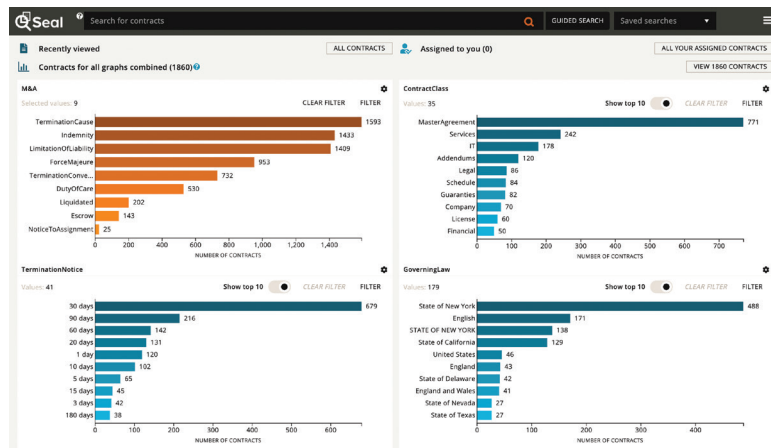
Seal ? Search for contracts GUIDED SEARCH Saved searches

Recently viewed ALL CONTRACTS Assigned to you (0) ALL YOUR ASSIGNED CONTRACTS

Contracts for all graphs combined (1860) ? VIEW 1860 CONTRACTS

M&A
Selected values: 9 CLEAR FILTER FILTER

| | |
|---|---|
| TerminationCause | 1593 |
| Indemnity | 1433 |
| LimitationOfLiability | 1409 |
| ForceMajeure | 953 |
| TerminationConve... | 732 |
| DutyOfCare | 530 |
| Liquidated | 202 |
| Escrow | 143 |
| NoticeToAssignment | 25 |

0 200 400 600 800 1,000 1,200 1,400
NUMBER OF CONTRACTS

ContractClass
Values: 35 Show top 10 CLEAR FILTER FILTER

| | |
|---|---|
| MasterAgreement | 771 |
| Services | 242 |
| IT | 178 |
| Addendums | 120 |
| Legal | 86 |
| Schedule | 84 |
| Guaranties | 82 |
| Company | 70 |
| License | 60 |
| Financial | 50 |

0 100 200 300 400 500 600 700
NUMBER OF CONTRACTS

TerminationNotice
Values: 41 Show top 10 CLEAR FILTER FILTER

| | |
|---|---|
| 30 days | 679 |
| 90 days | 216 |
| 60 days | 142 |
| 20 days | 131 |
| 1 day | 120 |
| 10 days | 102 |
| 5 days | 65 |
| 15 days | 45 |
| 3 days | 42 |
| 180 days | 38 |

0 100 200 300 400 500 600
NUMBER OF CONTRACTS

GoverningLaw
Values: 179 Show top 10 CLEAR FILTER FILTER

| | |
|---|---|
| State of New York | 488 |
| English | 171 |
| STATE OF NEW YORK | 138 |
| State of California | 129 |
| United States | 46 |
| England | 43 |
| State of Delaware | 42 |
| England and Wales | 41 |
| State of Nevada | 27 |
| State of Texas | 27 |

0 100 200 300 400
NUMBER OF CONTRACTS